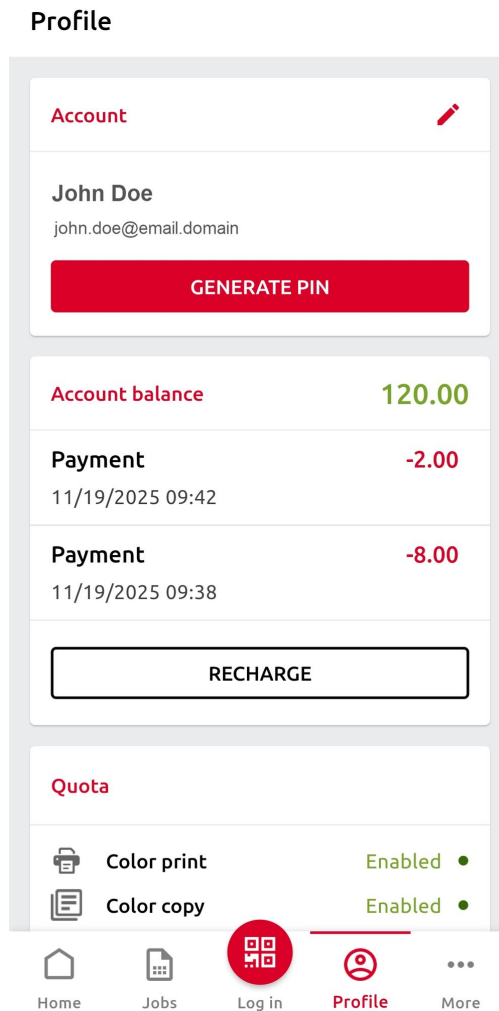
Profile

Account

John Doe

john.doe@email.domain

GENERATE PIN

Account balance 120.00

Payment -2.00
11/19/2025 09:42

Payment -8.00
11/19/2025 09:38

RECHARGE

Quota

Color print Enabled

Color copy Enabled

Home Jobs Log in Profile More